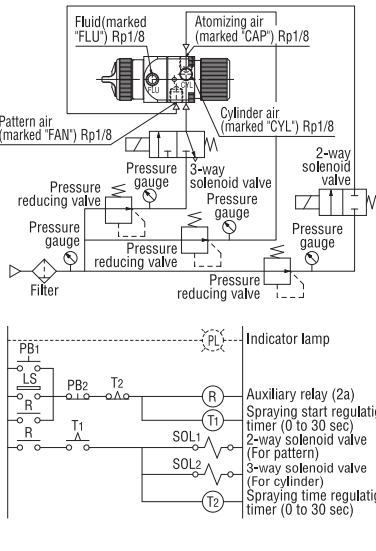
Fluid(marked "FLU") Rp1/8

Atomizing air (marked "CAP") Rp1/8

FLU

CYL

Pattern air (marked "FAN") Rp1/8

Cylinder air (marked "CYL") Rp1/8

Pressure gauge

3-way solenoid valve

2-way solenoid valve

Pressure reducing valve

Pressure gauge

Pressure gauge

Pressure reducing valve

Pressure gauge

Filter

Pressure reducing valve

PL

Indicator lamp

PB1

LS

PB2

T2

R

Auxiliary relay (2a)

R

T1

Spraying start regulatio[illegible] timer (0 to 30 sec)

R

T1

SOL1

2-way solenoid valve (For pattern)

SOL2

3-way solenoid valve (For cylinder)

T2

Spraying time regulatio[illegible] timer (0 to 30 sec)